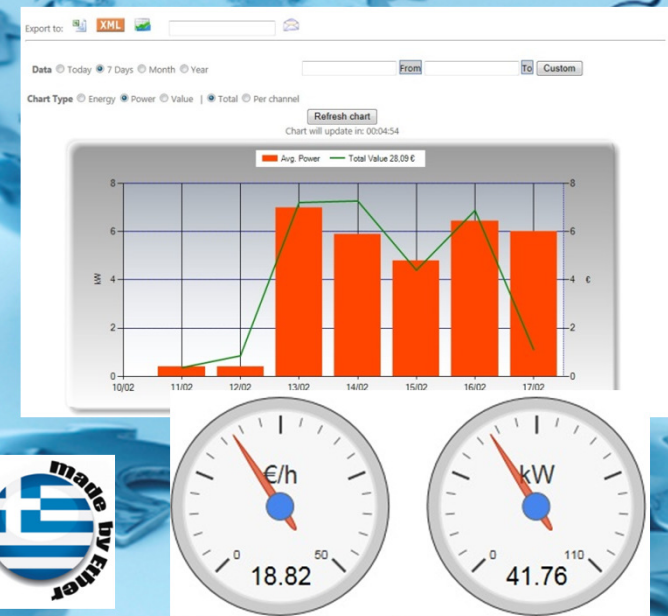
Export to: XML

Data Today 7 Days Month Year From To Custom

Chart Type Energy Power Value | Total Per channel

Refresh chart
Chart will update in: 00:04:54

Avg. Power Total Value 28,09 €

8 6 4 2 0
kW
8 6 4 2 0
€
10/02 11/02 12/02 13/02 14/02 15/02 16/02 17/02

made by Ether

€/h
0 50
18.82

kW
0 110
41.76